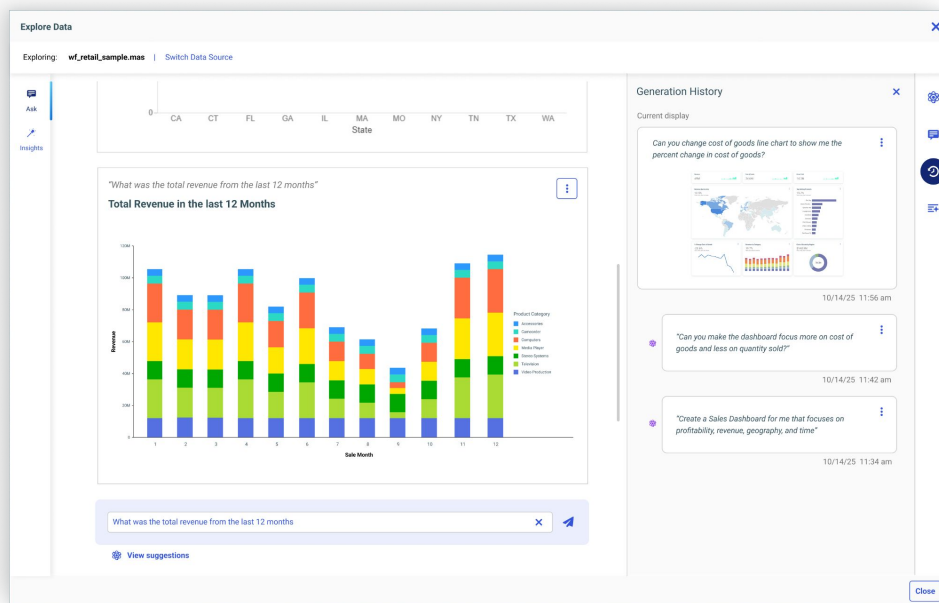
Explore Data

Exploring: wf_retail_sample.mas | Switch Data Source

Ask

Insights

0

CA CT FL GA IL MA MO NY TN TX WA

State

"What was the total revenue from the last 12 months"

Total Revenue in the last 12 Months

120M

100M

80M

60M

40M

20M

0

Revenue

1 2 3 4 5 6 7 8 9 10 11 12

Sale Month

Product Category

Accessories

Camcorder

Computers

Media Player

Stereo Systems

Television

Video Production

What was the total revenue from the last 12 months

View suggestions

Generation History

Current display

Can you change cost of goods line chart to show me the percent change in cost of goods?

10/14/25 11:56 am

"Can you make the dashboard focus more on cost of goods and less on quantity sold?"

10/14/25 11:42 am

"Create a Sales Dashboard for me that focuses on profitability, revenue, geography, and time"

10/14/25 11:34 am

Close